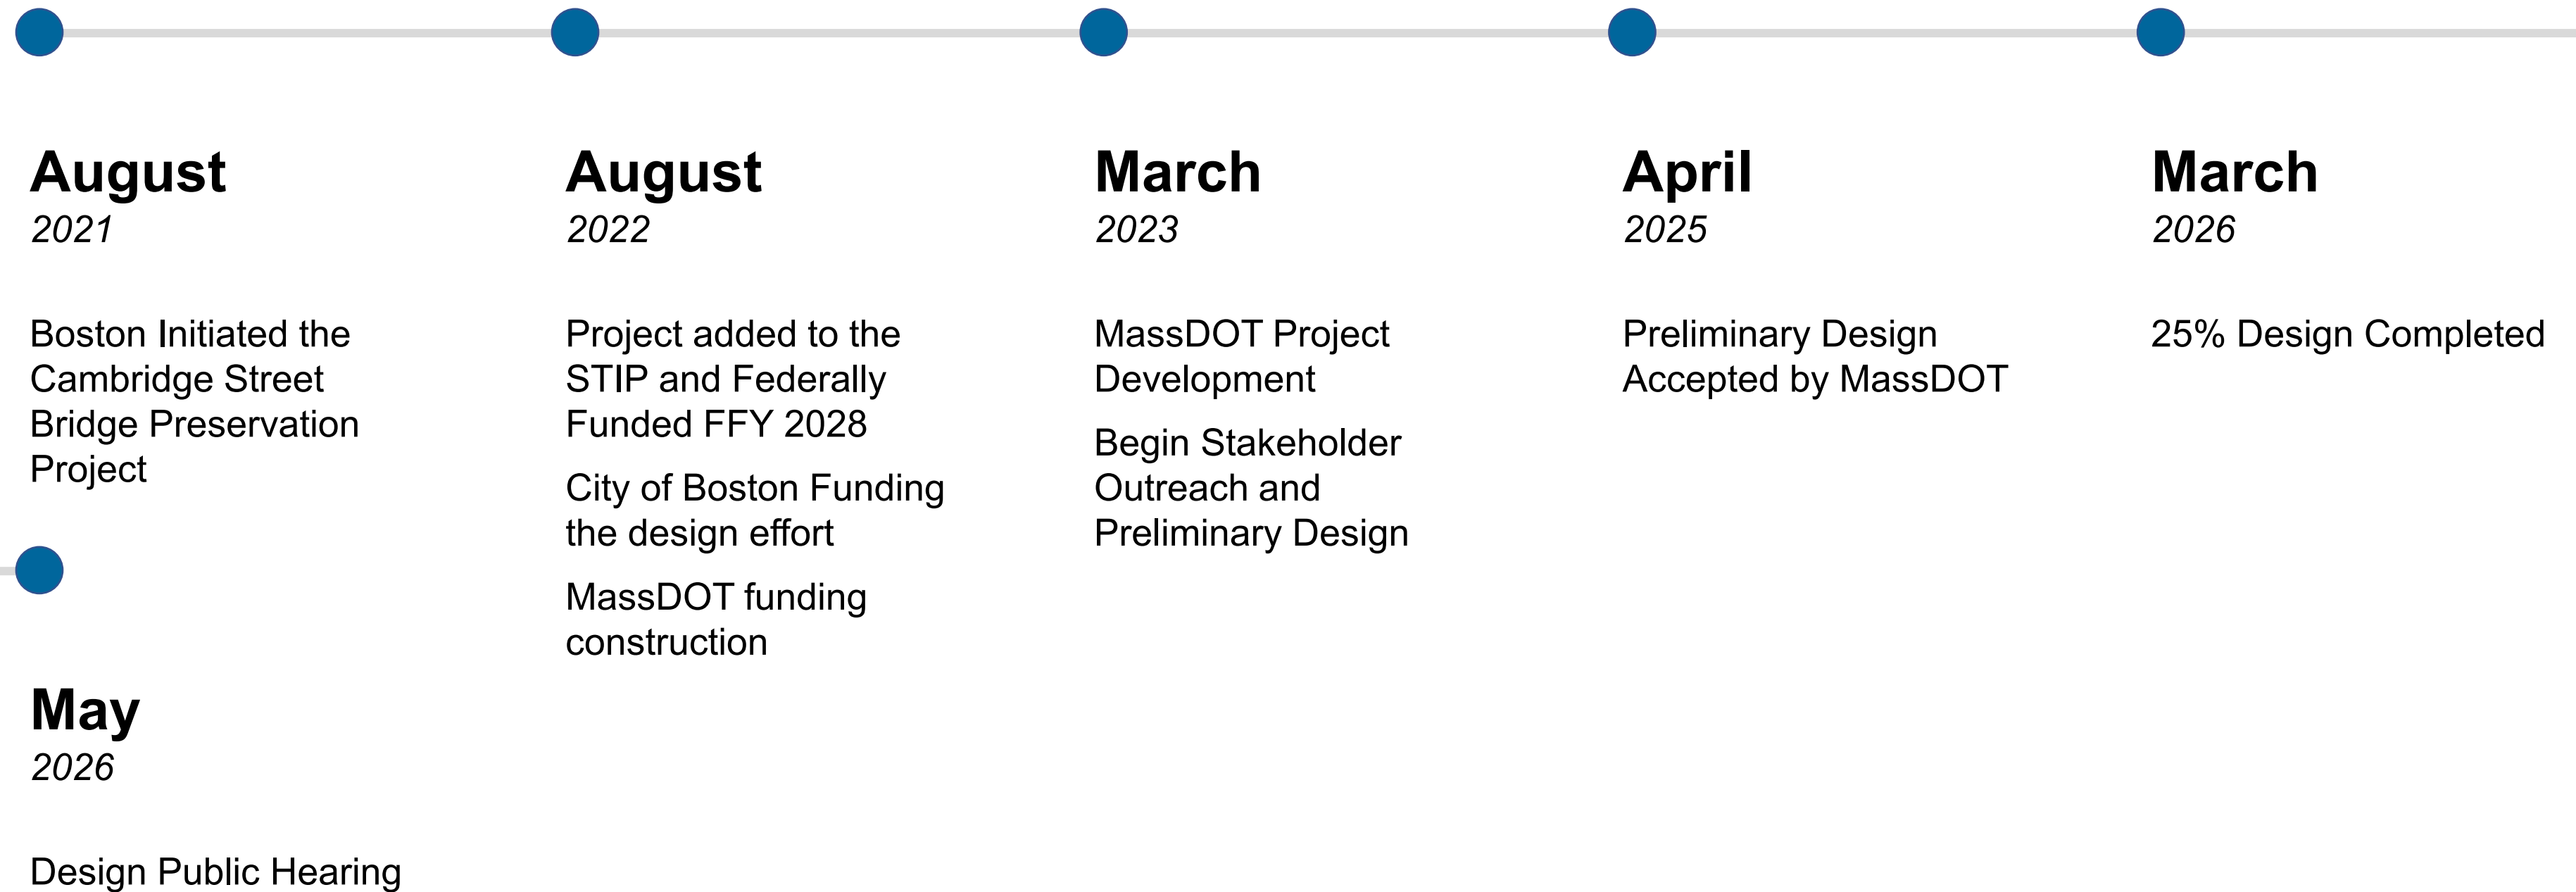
August
2021

Boston Initiated the Cambridge Street Bridge Preservation Project

August
2022

Project added to the STIP and Federally Funded FFY 2028

City of Boston Funding the design effort

MassDOT funding construction

March
2023

MassDOT Project Development

Begin Stakeholder Outreach and Preliminary Design

April
2025

Preliminary Design Accepted by MassDOT

March
2026

25% Design Completed

May
2026

Design Public Hearing